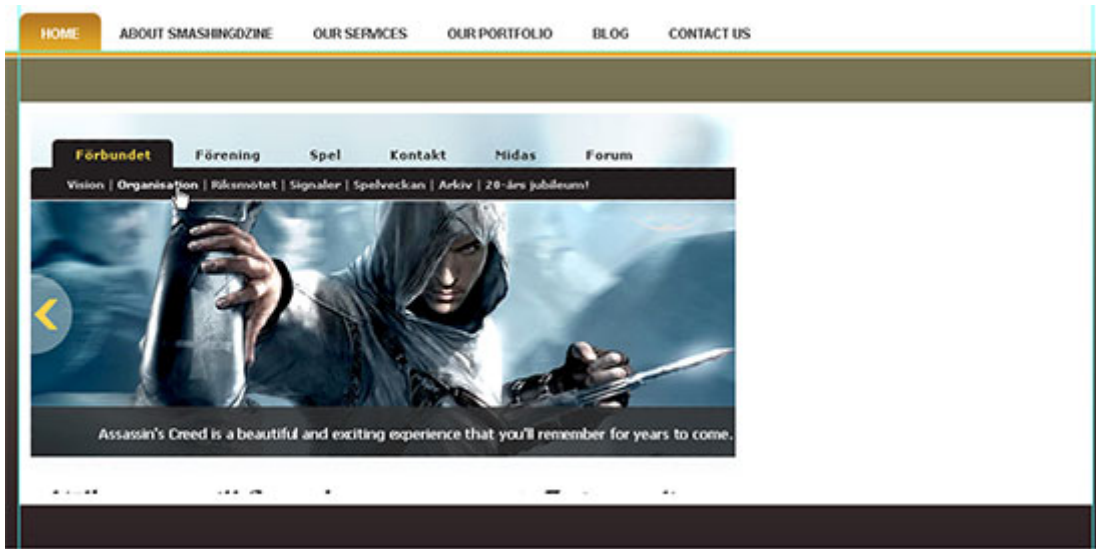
HOME ABOUT SMASHINGDZINE OUR SERVICES OUR PORTFOLIO BLOG CONTACT US

Förbundet Förening Spel Kontakt Midas Forum

Vision | Organisation | Riksmötet | Signaler | Spelveckan | Arkiv | 20-års jubileum!

Assassin's Creed is a beautiful and exciting experience that you'll remember for years to come.

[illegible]